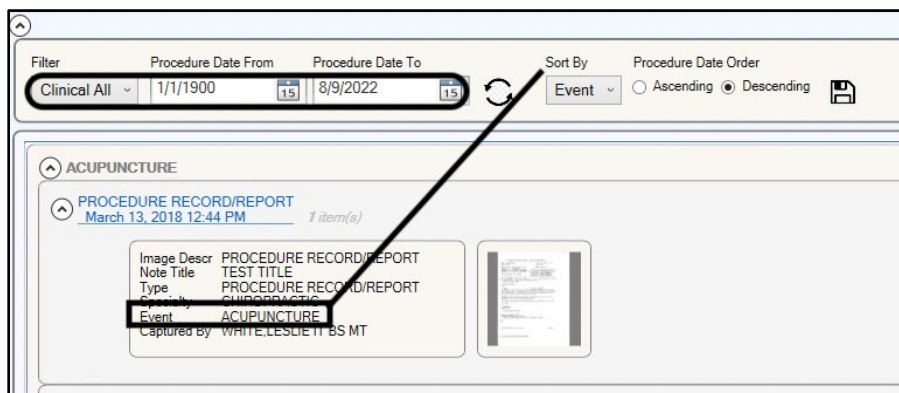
Filter
Clinical All

Procedure Date From
1/1/1900
15

Procedure Date To
8/9/2022
15

Sort By
Event

Procedure Date Order
Ascending Descending

ACUPUNCTURE

PROCEDURE RECORD/REPORT
March 13, 2018 12:44 PM
1 item(s)

Image Descr PROCEDURE RECORD/REPORT
Note Title TEST TITLE
Type PROCEDURE RECORD/REPORT
Specialty CHIROPRACTIC
Event ACUPUNCTURE
Captured By WHITE,LESLIE T BS MT